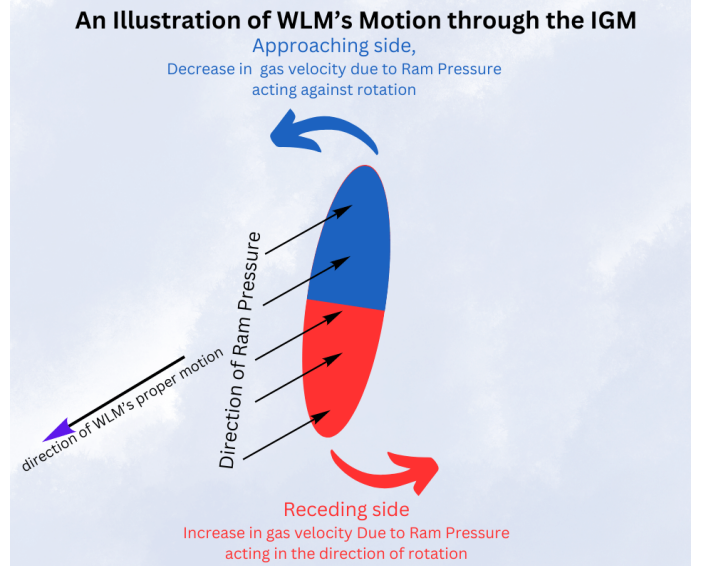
An Illustration of WLM's Motion through the IGM

Approaching side,
Decrease in gas velocity due to Ram Pressure acting against rotation

Direction of Ram Pressure

direction of WLM's proper motion

Receding side
Increase in gas velocity Due to Ram Pressure acting in the direction of rotation